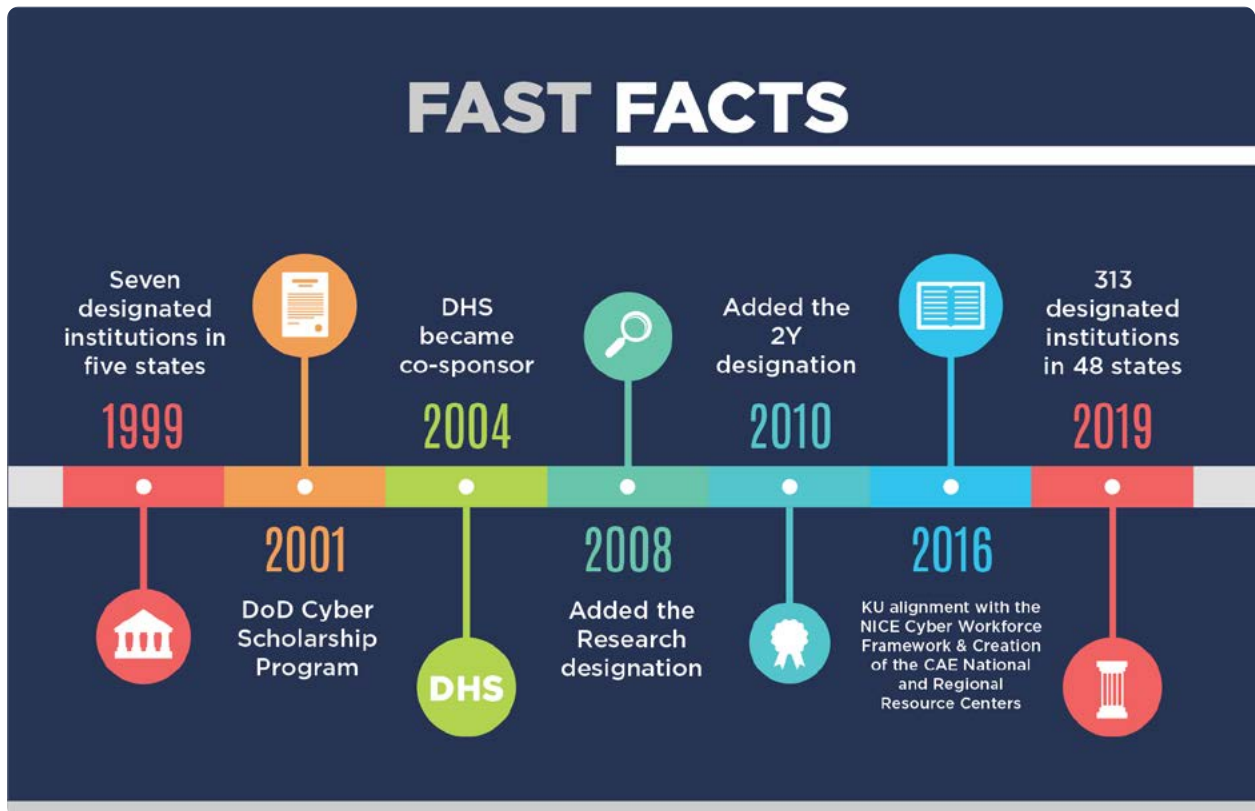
FAST FACTS

Seven designated institutions in five states

1999

2001

DoD Cyber Scholarship Program

DHS became co-sponsor

2004

DHS

2008

Added the Research designation

Added the 2Y designation

2010

2016

KU alignment with the NICE Cyber Workforce Framework & Creation of the CAE National and Regional Resource Centers

313 designated institutions in 48 states

2019